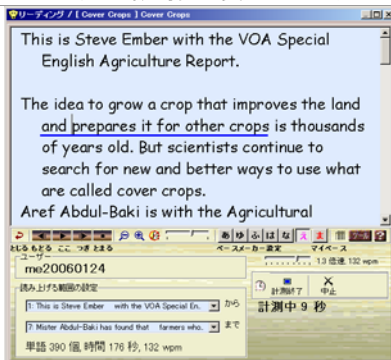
リーディング / [ Cover Crops ] Cover Crops

This is Steve Ember with the VOA Special English Agriculture Report.

The idea to grow a crop that improves the land and prepares it for other crops is thousands of years old. But scientists continue to search for new and better ways to use what are called cover crops.

Aref Abdul-Baki is with the Agricultural

あ ゆ ふ は な

とる もどる ここ つぎ とまる

ページ スメーカー 設定

マイペース

ユーザー

me20060124

13 倍速 132 wpm

読み上げる範囲の設定

1: This is Steve Ember with the VOA Special En.

から

計測終了

中止

7: Mister Abdul-Baki has found that farmers who.

まで

計測中 9 秒

単語 390 個, 時間 176 秒, 132 wpm